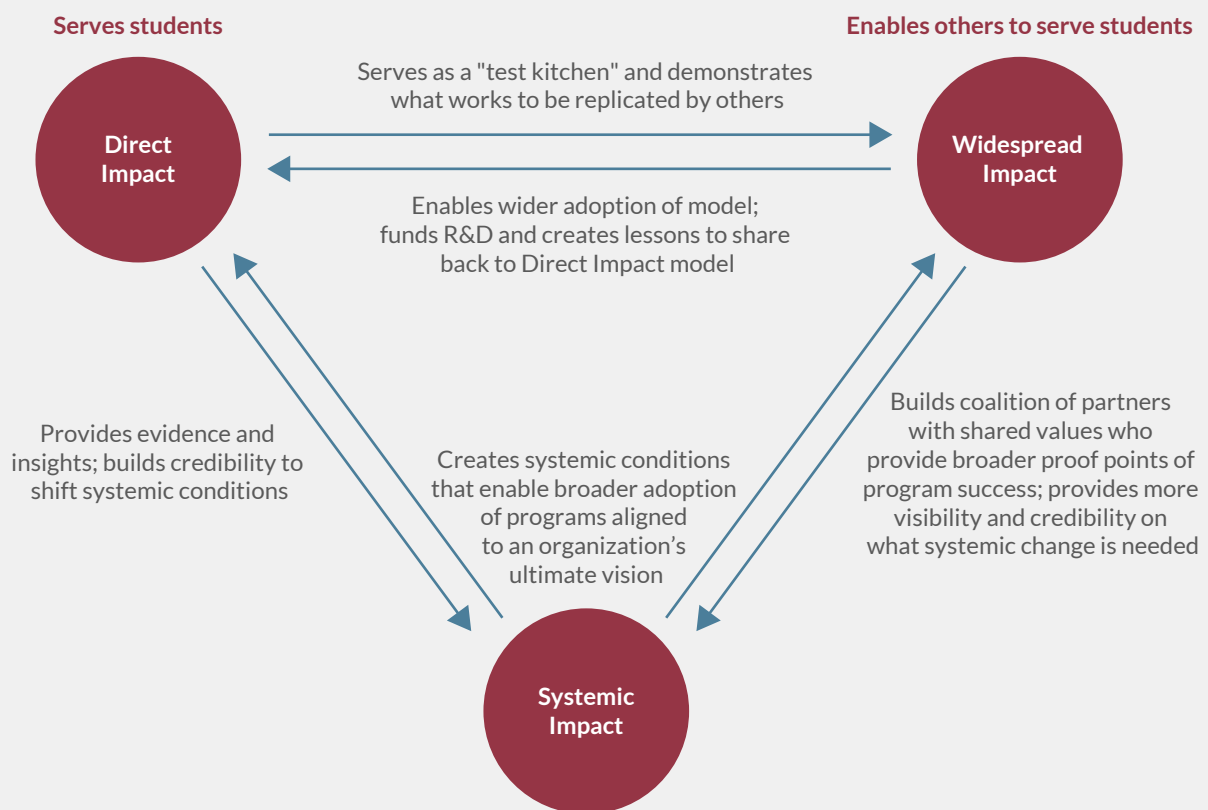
Serves students

Enables others to serve students

Serves as a "test kitchen" and demonstrates what works to be replicated by others

Direct Impact

Widespread Impact

Enables wider adoption of model; funds R&D and creates lessons to share back to Direct Impact model

Provides evidence and insights; builds credibility to shift systemic conditions

Creates systemic conditions that enable broader adoption of programs aligned to an organization's ultimate vision

Builds coalition of partners with shared values who provide broader proof points of program success; provides more visibility and credibility on what systemic change is needed

Systemic Impact